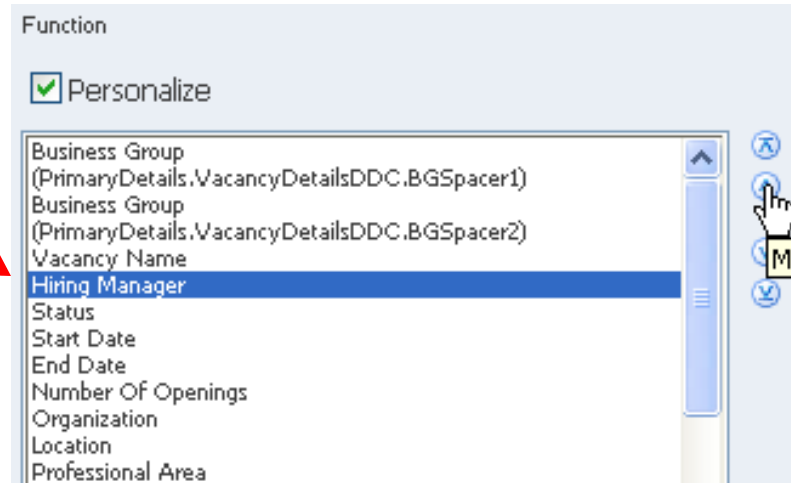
Function

Personalize

Business Group
(PrimaryDetails.VacancyDetailsDDC.BGSpacer1)
Business Group
(PrimaryDetails.VacancyDetailsDDC.BGSpacer2)
Vacancy Name
Hiring Manager
Status
Start Date
End Date
Number Of Openings
Organization
Location
Professional Area

M